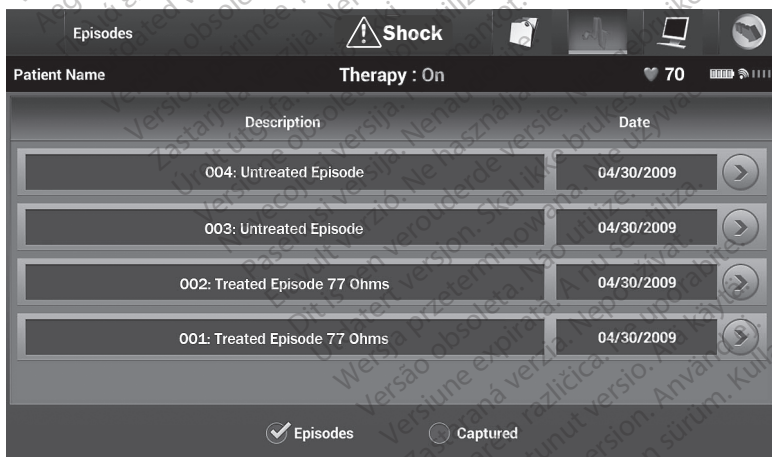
Episodes

Shock

Patient Name

Therapy : On

70

Description

Date

004: Untreated Episode

04/30/2009

003: Untreated Episode

04/30/2009

002: Treated Episode 77 Ohms

04/30/2009

001: Treated Episode 77 Ohms

04/30/2009

Episodes

Captured